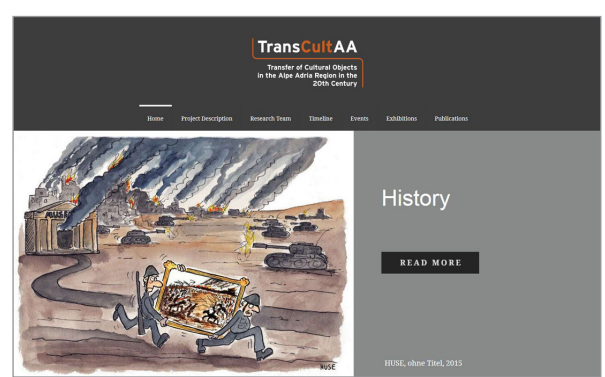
TransCultAA

Transfer of Cultural Objects in the Alpe Adria Region in the 20th Century

Home Project Description Research Team Timeline Events Exhibitions Publications

MUSE

HUSE

History

READ MORE

HUSE, ohne Titel, 2015